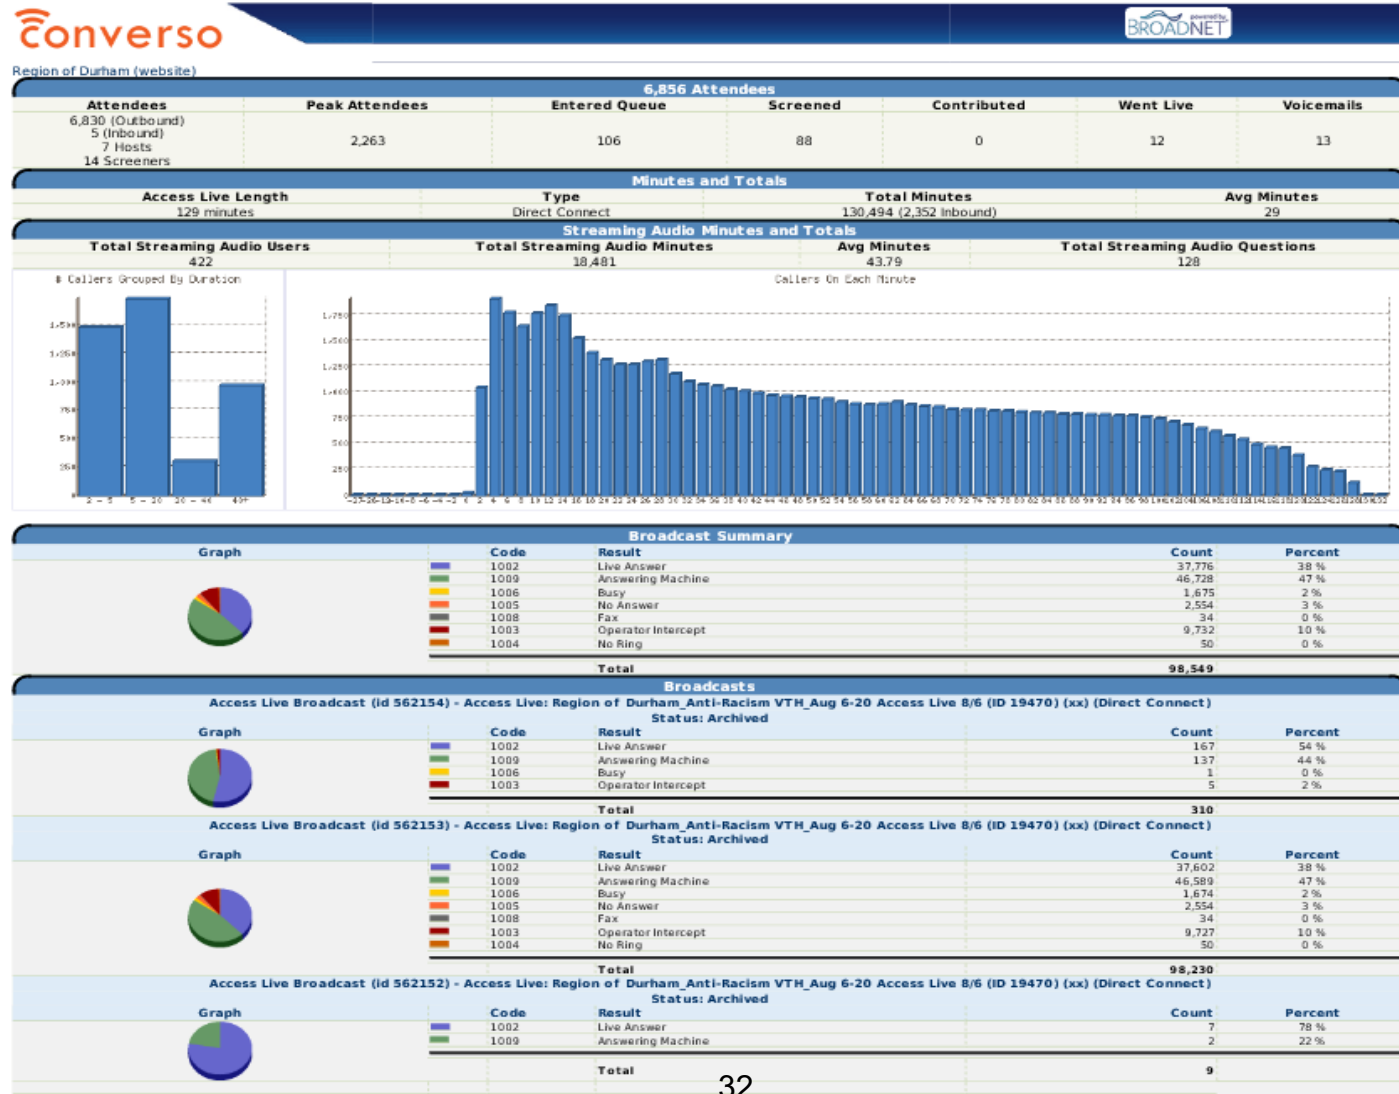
converso

BROADNET

Region of Durham (website)

6,856 Attendees

| Attendees | Peak Attendees | Entered Queue | Screened | Contributed | Went Live | Voicemails |
|---|---|---|---|---|---|---|
| 6,830 (Outbound) 5 (Inbound) 7 Hosts 14 Screeners | 2,263 | 106 | 88 | 0 | 12 | 13 |

Minutes and Totals

| Access Live Length | Type | Total Minutes | Avg Minutes |
|---|---|---|---|
| 129 minutes | Direct Connect | 130,494 (2,352 Inbound) | 29 |

Streaming Audio Minutes and Totals

| Total Streaming Audio Users | Total Streaming Audio Minutes | Avg Minutes | Total Streaming Audio Questions |
|---|---|---|---|
| 422 | 18,481 | 43.79 | 128 |

# Callers Grouped By Duration

1,500
1,250
1,000
750
500
250

2 - 5   5 - 20   20 - 40   40+

Callers On Each Minute

1,750
1,500
1,250
1,000
750
500
250

Broadcast Summary

| Graph | Code | Result | Count | Percent |
|---|---|---|---|---|
| | 1002 | Live Answer | 37,776 | 38 % |
| | 1009 | Answering Machine | 46,728 | 47 % |
| | 1006 | Busy | 1,675 | 2 % |
| | 1005 | No Answer | 2,554 | 3 % |
| | 1008 | Fax | 34 | 0 % |
| | 1003 | Operator Intercept | 9,732 | 10 % |
| | 1004 | No Ring | 50 | 0 % |
| | | Total | 98,549 | |

Broadcasts

Access Live Broadcast (id 562154) - Access Live: Region of Durham_Anti-Racism VTH_Aug 6-20 Access Live 8/6 (ID 19470) (xx) (Direct Connect)
Status: Archived

| Graph | Code | Result | Count | Percent |
|---|---|---|---|---|
| | 1002 | Live Answer | 167 | 54 % |
| | 1009 | Answering Machine | 137 | 44 % |
| | 1006 | Busy | 1 | 0 % |
| | 1003 | Operator Intercept | 5 | 2 % |
| | | Total | 310 | |

Access Live Broadcast (id 562153) - Access Live: Region of Durham_Anti-Racism VTH_Aug 6-20 Access Live 8/6 (ID 19470) (xx) (Direct Connect)
Status: Archived

| Graph | Code | Result | Count | Percent |
|---|---|---|---|---|
| | 1002 | Live Answer | 37,602 | 38 % |
| | 1009 | Answering Machine | 46,589 | 47 % |
| | 1006 | Busy | 1,674 | 2 % |
| | 1005 | No Answer | 2,554 | 3 % |
| | 1008 | Fax | 34 | 0 % |
| | 1003 | Operator Intercept | 9,727 | 10 % |
| | 1004 | No Ring | 50 | 0 % |
| | | Total | 98,230 | |

Access Live Broadcast (id 562152) - Access Live: Region of Durham_Anti-Racism VTH_Aug 6-20 Access Live 8/6 (ID 19470) (xx) (Direct Connect)
Status: Archived

| Graph | Code | Result | Count | Percent |
|---|---|---|---|---|
| | 1002 | Live Answer | 7 | 78 % |
| | 1009 | Answering Machine | 2 | 22 % |
| | | Total | 9 | |

32